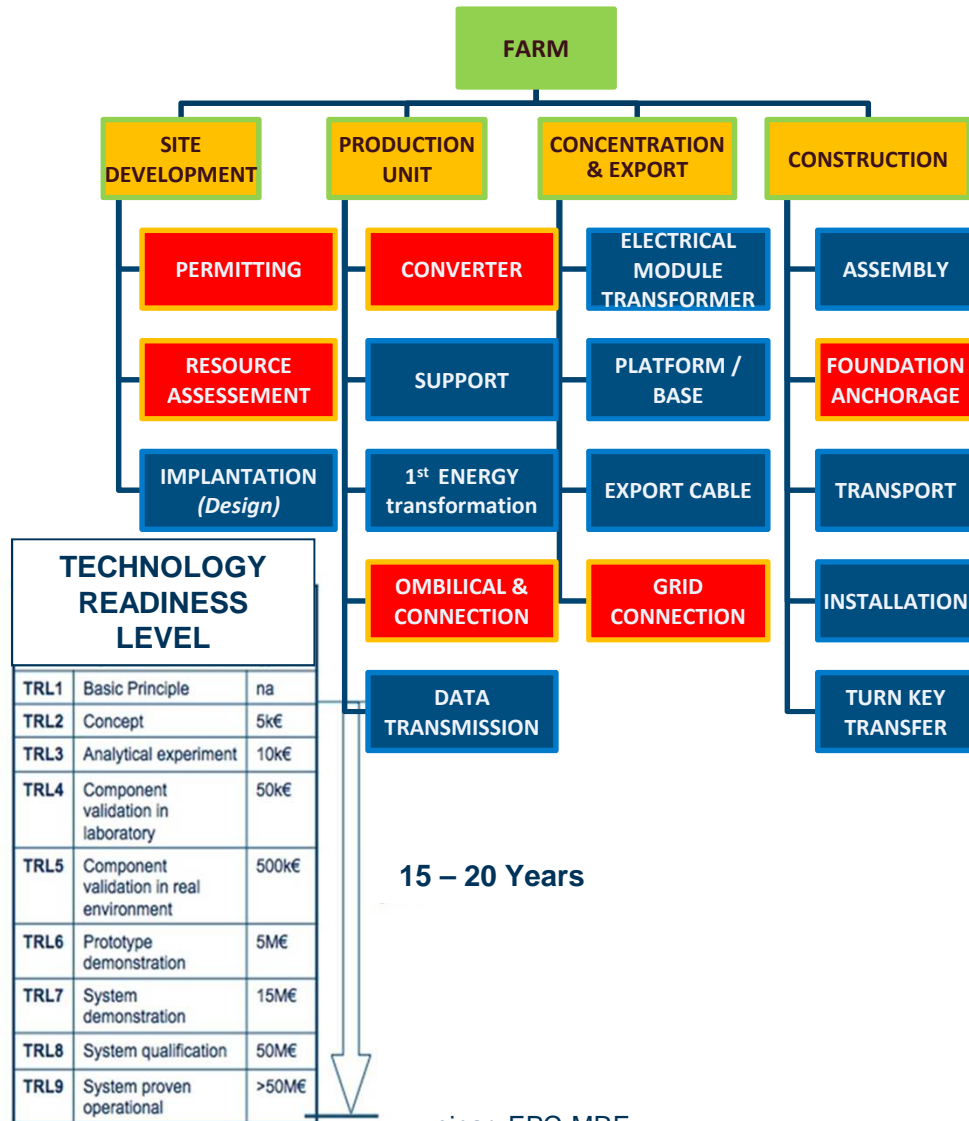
FARM

SITE DEVELOPMENT

PERMITTING

RESOURCE ASSESSEMENT

IMPLANTATION (Design)

PRODUCTION UNIT

CONVERTER

SUPPORT

1st ENERGY transformation

OMBILICAL & CONNECTION

DATA TRANSMISSION

CONCENTRATION & EXPORT

ELECTRICAL MODULE TRANSFORMER

PLATFORM / BASE

EXPORT CABLE

GRID CONNECTION

CONSTRUCTION

ASSEMBLY

FOUNDATION ANCHORAGE

TRANSPORT

INSTALLATION

TURN KEY TRANSFER

TECHNOLOGY READINESS LEVEL

| TRL1 | Basic Principle | na |
|---|---|---|
| TRL2 | Concept | 5k€ |
| TRL3 | Analytical experiment | 10k€ |
| TRL4 | Component validation in laboratory | 50k€ |
| TRL5 | Component validation in real environment | 500k€ |
| TRL6 | Prototype demonstration | 5M€ |
| TRL7 | System demonstration | 15M€ |
| TRL8 | System qualification | 50M€ |
| TRL9 | System proven operational | >50M€ |

15 – 20 Years

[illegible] EPC MRE